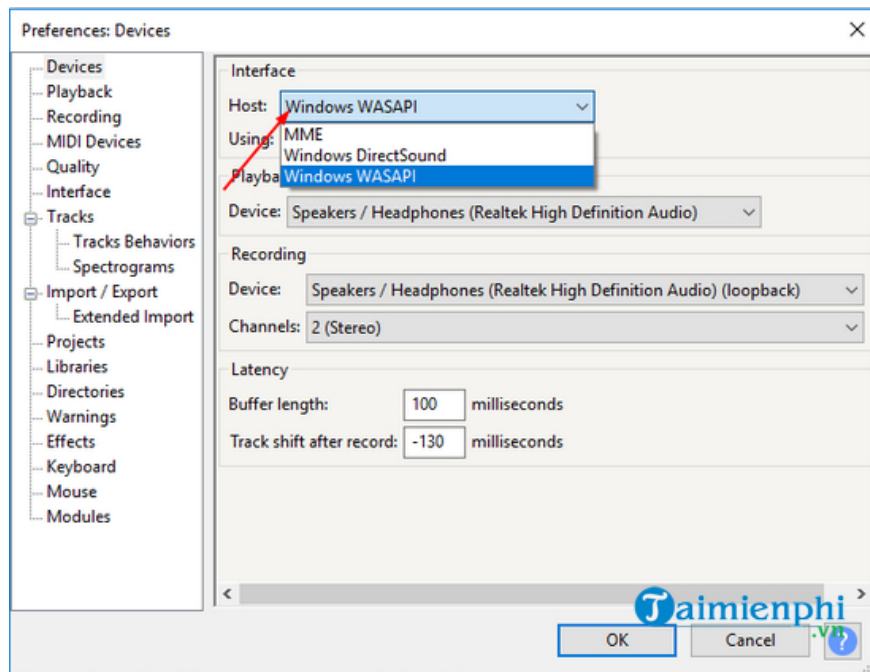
Preferences: Devices

Devices
Playback
Recording
MIDI Devices
Quality
Interface
Tracks
Tracks Behaviors
Spectrograms
Import / Export
Extended Import
Projects
Libraries
Directories
Warnings
Effects
Keyboard
Mouse
Modules

Interface
Host: Windows WASAPI
Using:
MME
Windows DirectSound
Windows WASAPI
Playba
Device: Speakers / Headphones (Realtek High Definition Audio)

Recording
Device: Speakers / Headphones (Realtek High Definition Audio) (loopback)
Channels: 2 (Stereo)

Latency
Buffer length: 100 milliseconds
Track shift after record: -130 milliseconds

OK
Cancel
?

Taimienphi.vn